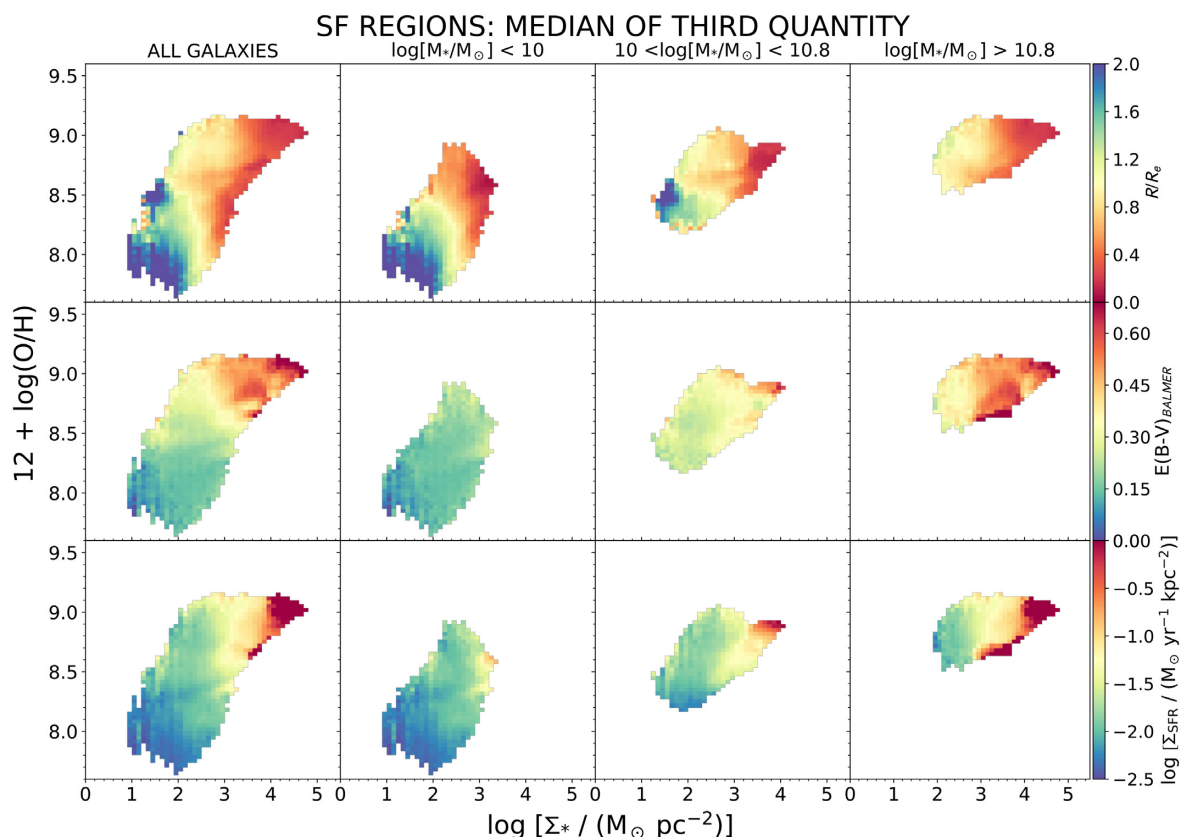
SF REGIONS: MEDIAN OF THIRD QUANTITY

ALL GALAXIES

$\log[M_*/M_\odot] < 10$

$10 < \log[M_*/M_\odot] < 10.8$

$\log[M_*/M_\odot] > 10.8$

9.5
9.0
8.5
8.0

9.5
9.0
8.5
8.0

9.5
9.0
8.5
8.0

$12 + \log(O/H)$

0 1 2 3 4 5
0 1 2 3 4 5
0 1 2 3 4 5
0 1 2 3 4 5

$\log[\Sigma_* / (M_\odot\ pc^{-2})]$

2.0
1.6
1.2
0.8
0.4
0.0

$R/R_e$

0.60
0.45
0.30
0.15
0.00

$E(B-V)_{BALMER}$

0.0
−0.5
−1.0
−1.5
−2.0
−2.5

$\log[\Sigma_{SFR} / (M_\odot\ yr^{-1}\ kpc^{-2})]$